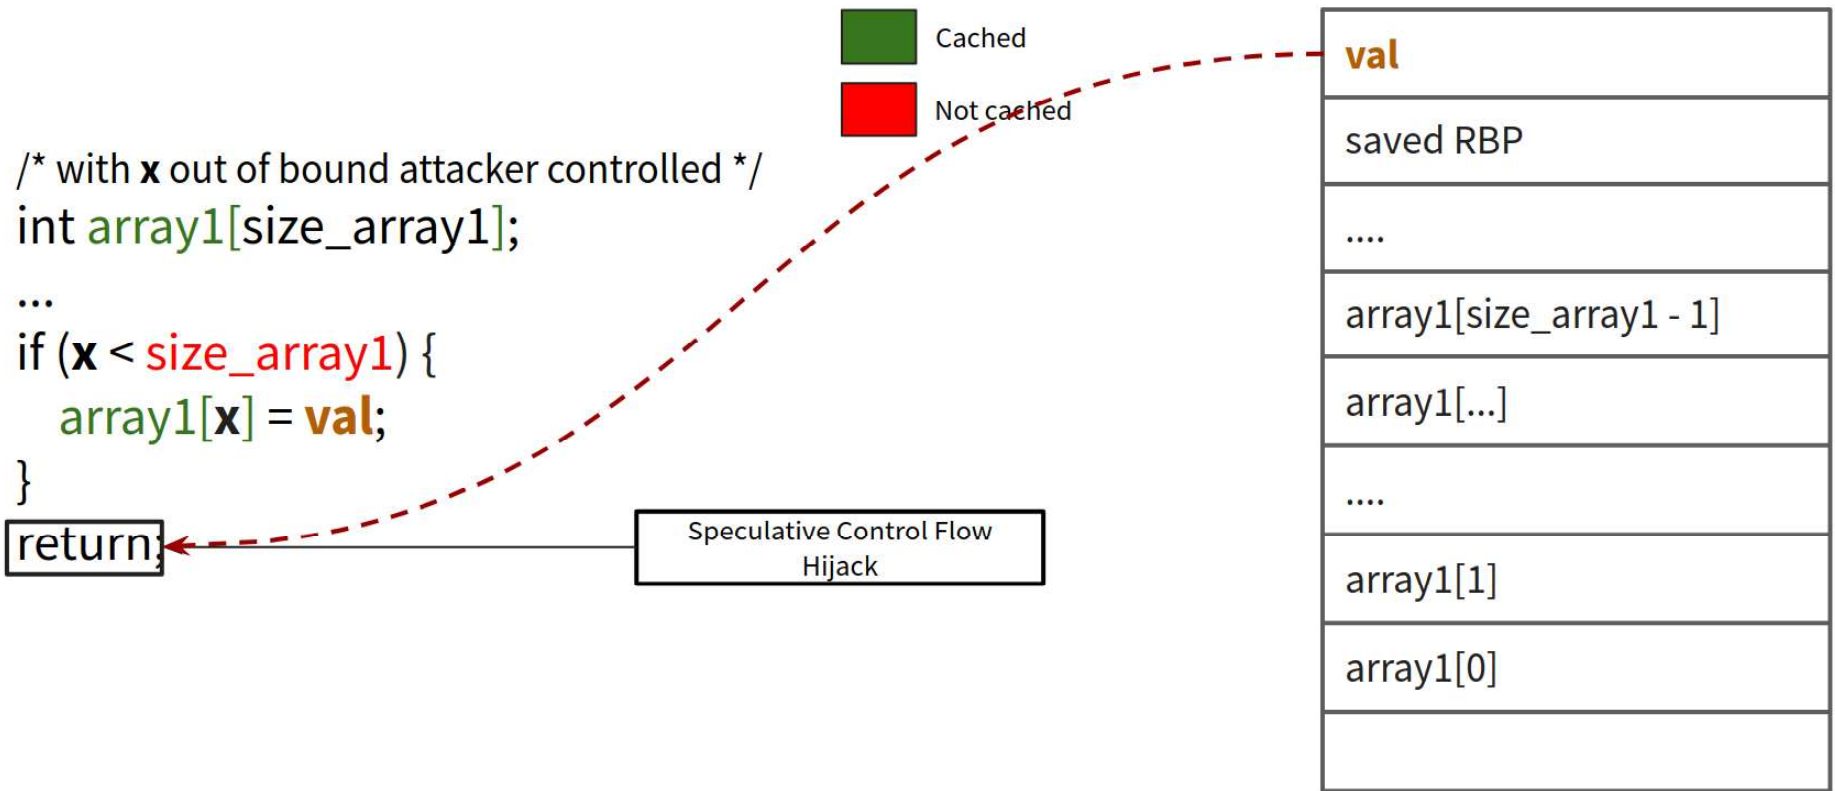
Cached

Not cached

/* with **x** out of bound attacker controlled */
int array1[size_array1];
...
if (**x** < size_array1) {
array1[**x**] = **val**;
}
return;

Speculative Control Flow Hijack

| val |
|---|
| saved RBP |
| .... |
| array1[size_array1 - 1] |
| array1[...] |
| .... |
| array1[1] |
| array1[0] |
| |